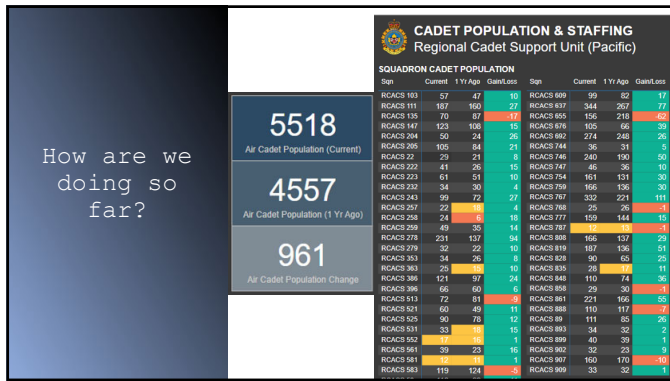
How are we doing so far?

5518
Air Cadet Population (Current)

4557
Air Cadet Population (1 Yr Ago)

961
Air Cadet Population Change

CADET POPULATION & STAFFING
Regional Cadet Support Unit (Pacific)

SQUADRON CADET POPULATION

| Sqn | Current | 1 Yr Ago | Gain/Loss |
|---|---|---|---|
| RCACS 103 | 57 | 47 | 10 |
| RCACS 111 | 187 | 160 | 27 |
| RCACS 135 | 70 | 87 | -17 |
| RCACS 147 | 123 | 108 | 15 |
| RCACS 204 | 50 | 24 | 26 |
| RCACS 205 | 105 | 84 | 21 |
| RCACS 22 | 29 | 21 | 8 |
| RCACS 222 | 41 | 26 | 15 |
| RCACS 223 | 61 | 51 | 10 |
| RCACS 232 | 34 | 30 | 4 |
| RCACS 243 | 99 | 72 | 27 |
| RCACS 257 | 22 | 18 | 4 |
| RCACS 258 | 24 | 6 | 18 |
| RCACS 259 | 49 | 35 | 14 |
| RCACS 278 | 231 | 137 | 94 |
| RCACS 279 | 32 | 22 | 10 |
| RCACS 353 | 34 | 26 | 8 |
| RCACS 363 | 25 | 15 | 10 |
| RCACS 386 | 121 | 97 | 24 |
| RCACS 396 | 66 | 60 | 6 |
| RCACS 513 | 72 | 81 | -9 |
| RCACS 521 | 60 | 49 | 11 |
| RCACS 525 | 90 | 78 | 12 |
| RCACS 531 | 33 | 18 | 15 |
| RCACS 552 | 17 | 16 | 1 |
| RCACS 561 | 39 | 23 | 16 |
| RCACS 581 | 12 | 11 | 1 |
| RCACS 583 | 119 | 124 | -5 |

| Sqn | Current | 1 Yr Ago | Gain/Loss |
|---|---|---|---|
| RCACS 609 | 99 | 82 | 17 |
| RCACS 637 | 344 | 267 | 77 |
| RCACS 655 | 156 | 218 | -62 |
| RCACS 676 | 105 | 66 | 39 |
| RCACS 692 | 274 | 248 | 26 |
| RCACS 744 | 36 | 31 | 5 |
| RCACS 746 | 240 | 190 | 50 |
| RCACS 747 | 46 | 36 | 10 |
| RCACS 754 | 161 | 131 | 30 |
| RCACS 759 | 166 | 136 | 30 |
| RCACS 767 | 332 | 221 | 111 |
| RCACS 768 | 25 | 26 | -1 |
| RCACS 777 | 159 | 144 | 15 |
| RCACS 787 | 12 | 13 | -1 |
| RCACS 808 | 166 | 137 | 29 |
| RCACS 819 | 187 | 136 | 51 |
| RCACS 828 | 90 | 65 | 25 |
| RCACS 835 | 28 | 17 | 11 |
| RCACS 848 | 110 | 74 | 36 |
| RCACS 858 | 29 | 30 | -1 |
| RCACS 861 | 221 | 166 | 55 |
| RCACS 888 | 110 | 117 | -7 |
| RCACS 89 | 111 | 85 | 26 |
| RCACS 893 | 34 | 32 | 2 |
| RCACS 899 | 40 | 39 | 1 |
| RCACS 902 | 32 | 23 | 9 |
| RCACS 907 | 160 | 170 | -10 |
| RCACS 909 | 33 | 32 | 1 |